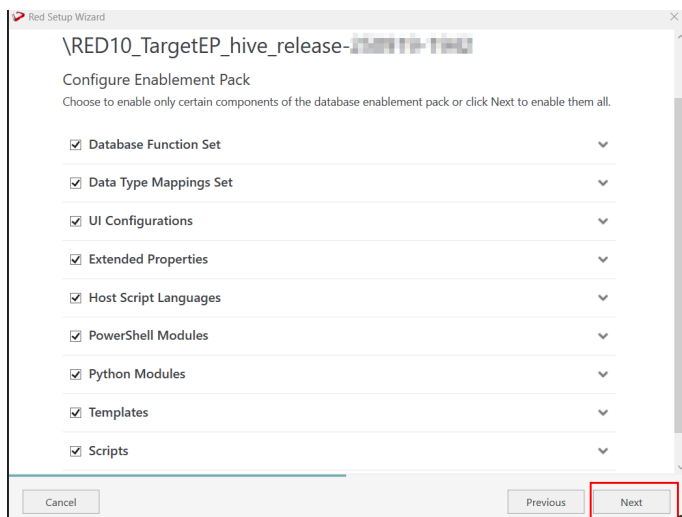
Red Setup Wizard

\RED10_TargetEP_hive_release-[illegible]

Configure Enablement Pack

Choose to enable only certain components of the database enablement pack or click Next to enable them all.

☑ Database Function Set

☑ Data Type Mappings Set

☑ UI Configurations

☑ Extended Properties

☑ Host Script Languages

☑ PowerShell Modules

☑ Python Modules

☑ Templates

☑ Scripts

Cancel

Previous

Next